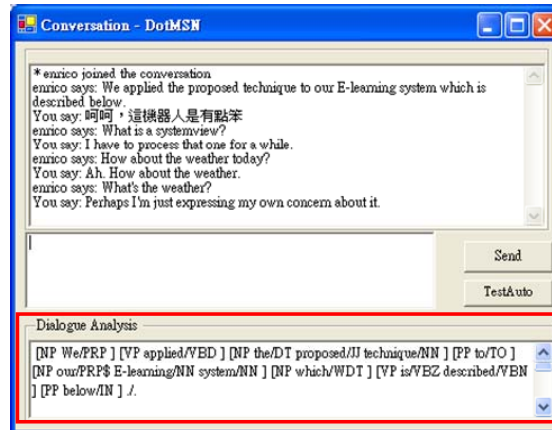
Conversation - DotMSN

*enrico joined the conversation
enrico says: We applied the proposed technique to our E-learning system which is described below.
You say: 呵呵，這機器人是有點笨
enrico says: What is a systemview?
You say: I have to process that one for a while.
enrico says: How about the weather today?
You say: Ah. How about the weather.
enrico says: What's the weather?
You say: Perhaps I'm just expressing my own concern about it.

Send

TestAuto

Dialogue Analysis

[NP We/PRP ] [VP applied/VBD ] [NP the/DT proposed/JJ technique/NN ] [PP to/TO ] [NP our/PRP$ E-learning/NN system/NN ] [NP which/WDT ] [VP is/VBZ described/VBN ] [PP below/IN ] ./.